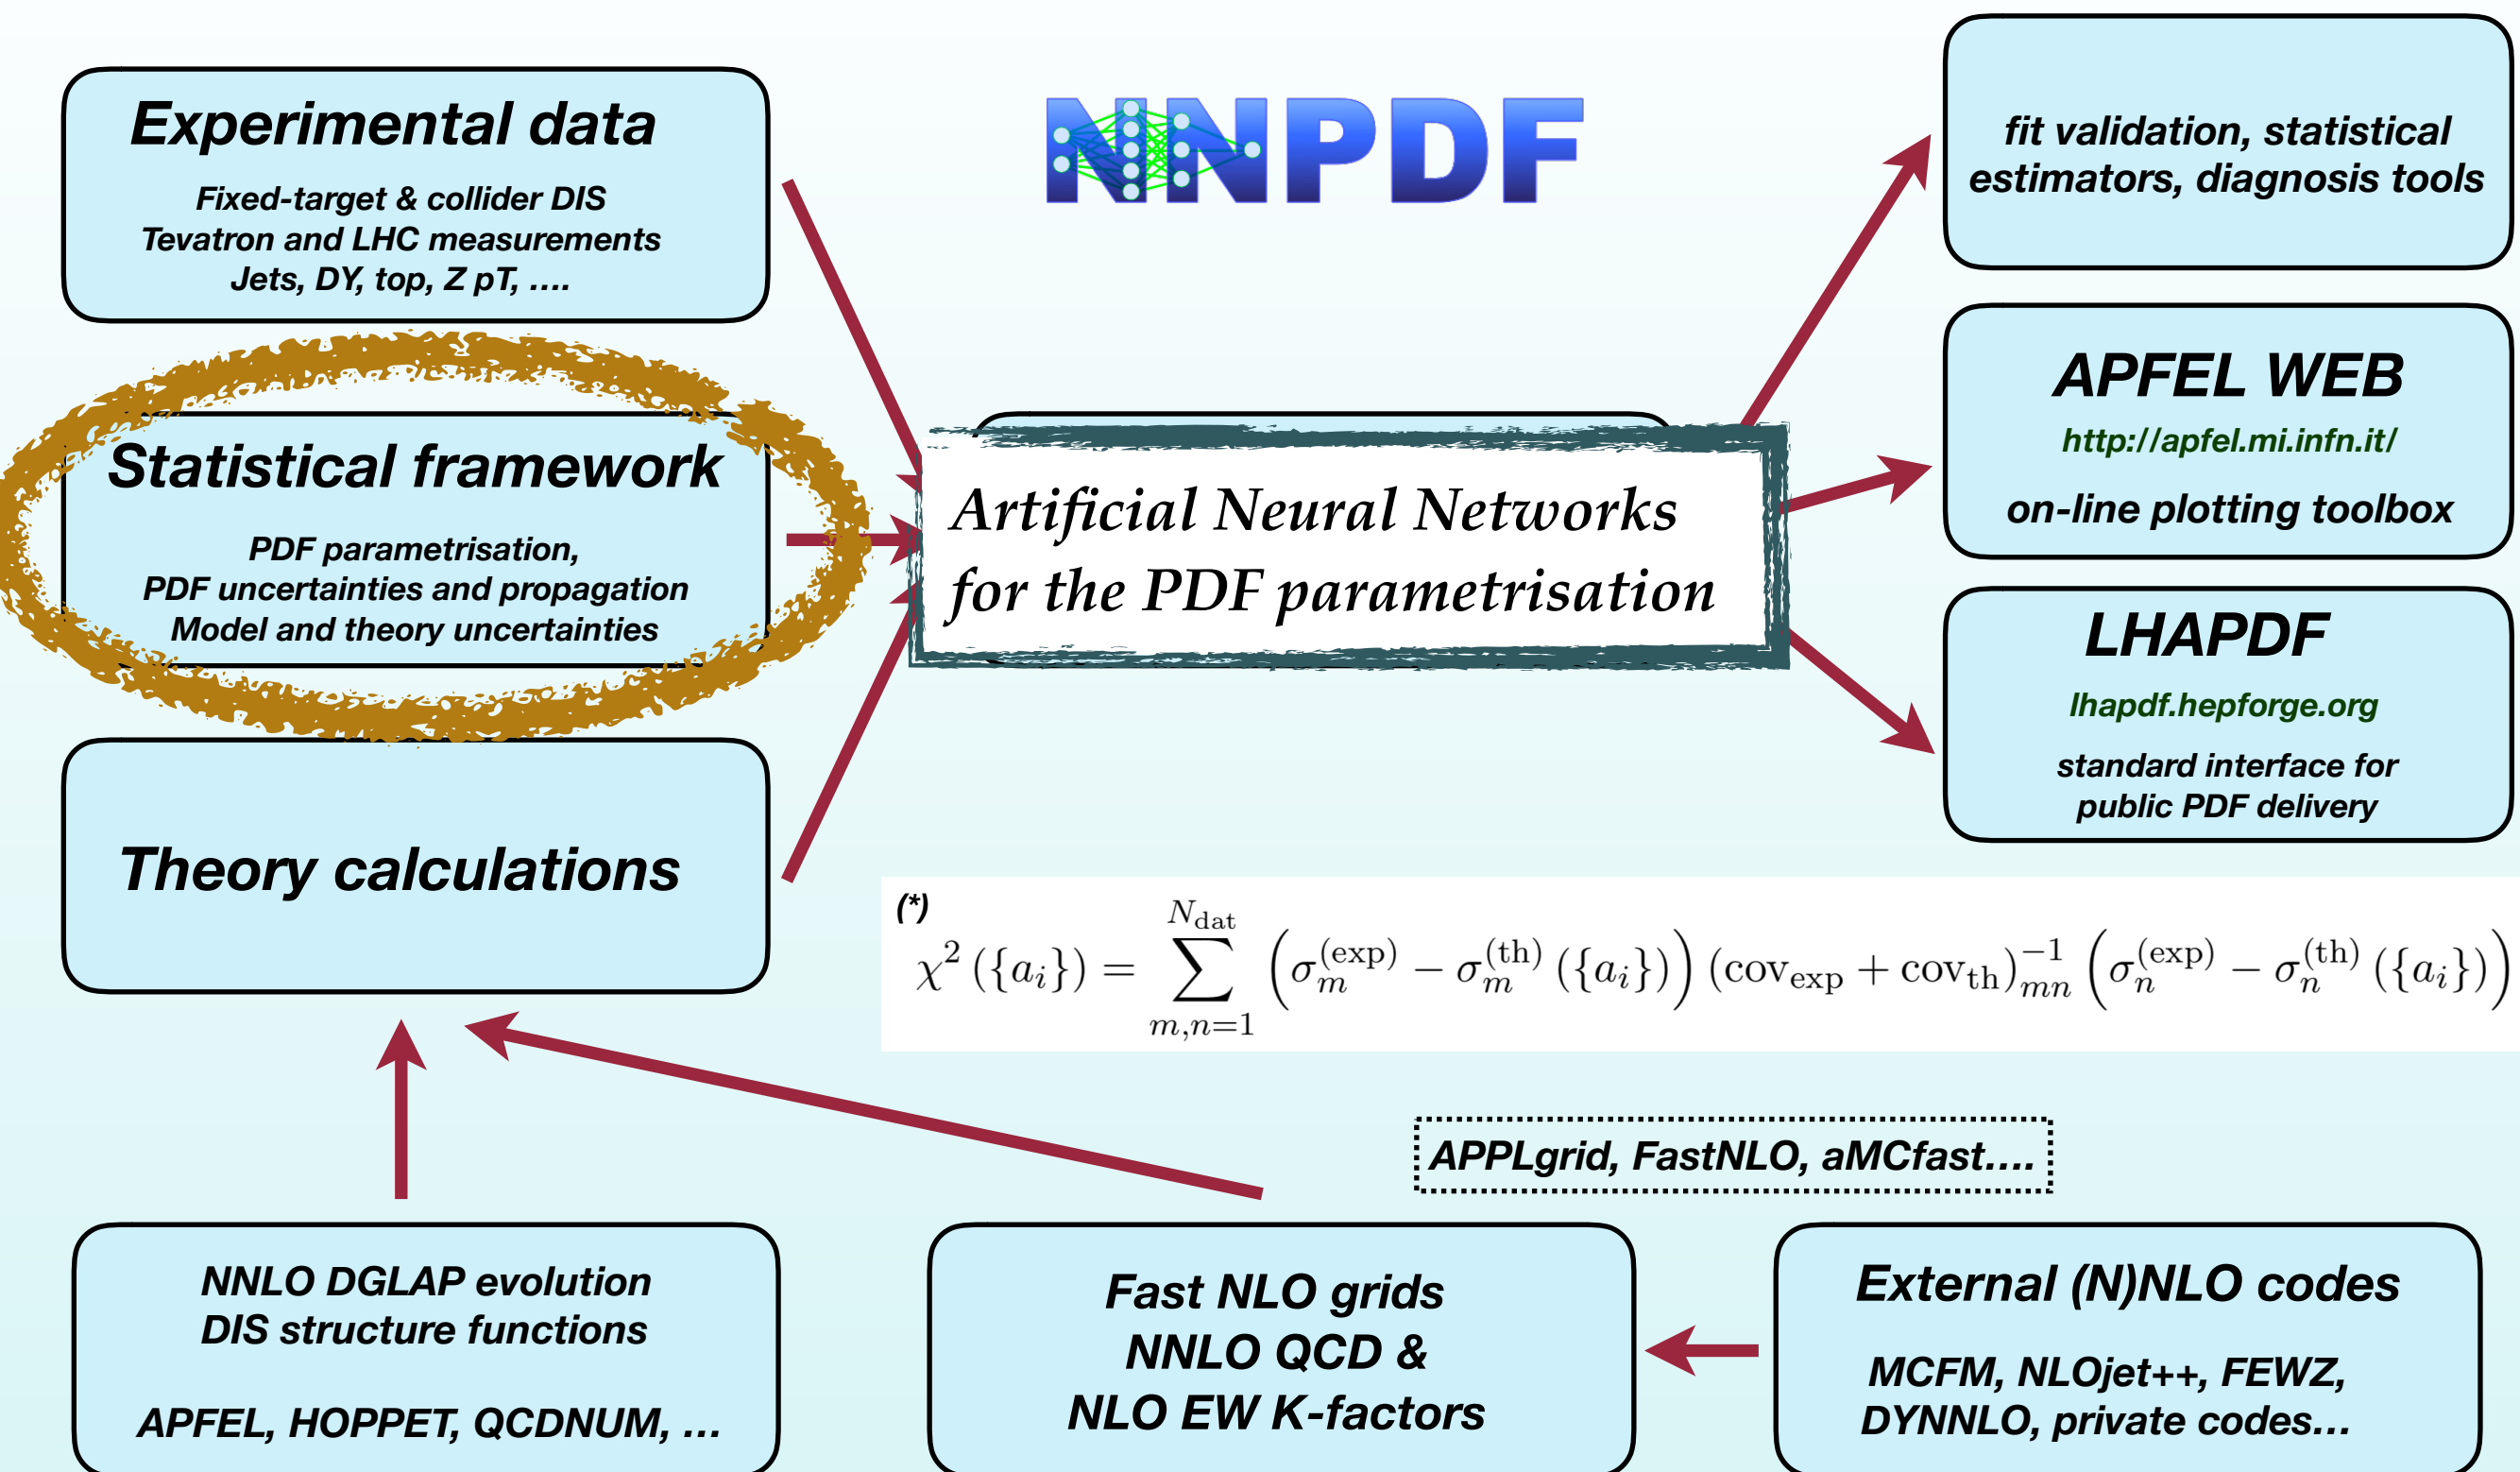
Experimental data

Fixed-target & collider DIS
Tevatron and LHC measurements
Jets, DY, top, Z pT, ....

NNPDF

fit validation, statistical estimators, diagnosis tools

Statistical framework

PDF parametrisation,
PDF uncertainties and propagation
Model and theory uncertainties

Artificial Neural Networks for the PDF parametrisation

APFEL WEB

http://apfel.mi.infn.it/

on-line plotting toolbox

LHAPDF

lhapdf.hepforge.org

standard interface for public PDF delivery

Theory calculations

(*)
$\chi^2\left(\{a_i\}\right) = \sum_{m,n=1}^{N_{\rm dat}} \left(\sigma_m^{(\rm exp)} - \sigma_m^{(\rm th)}\left(\{a_i\}\right)\right) \left(\mathrm{cov}_{\rm exp} + \mathrm{cov}_{\rm th}\right)^{-1}_{mn} \left(\sigma_n^{(\rm exp)} - \sigma_n^{(\rm th)}\left(\{a_i\}\right)\right)$

APPLgrid, FastNLO, aMCfast....

NNLO DGLAP evolution
DIS structure functions

APFEL, HOPPET, QCDNUM, ...

Fast NLO grids
NNLO QCD &
NLO EW K-factors

External (N)NLO codes

MCFM, NLOjet++, FEWZ,
DYNNLO, private codes...